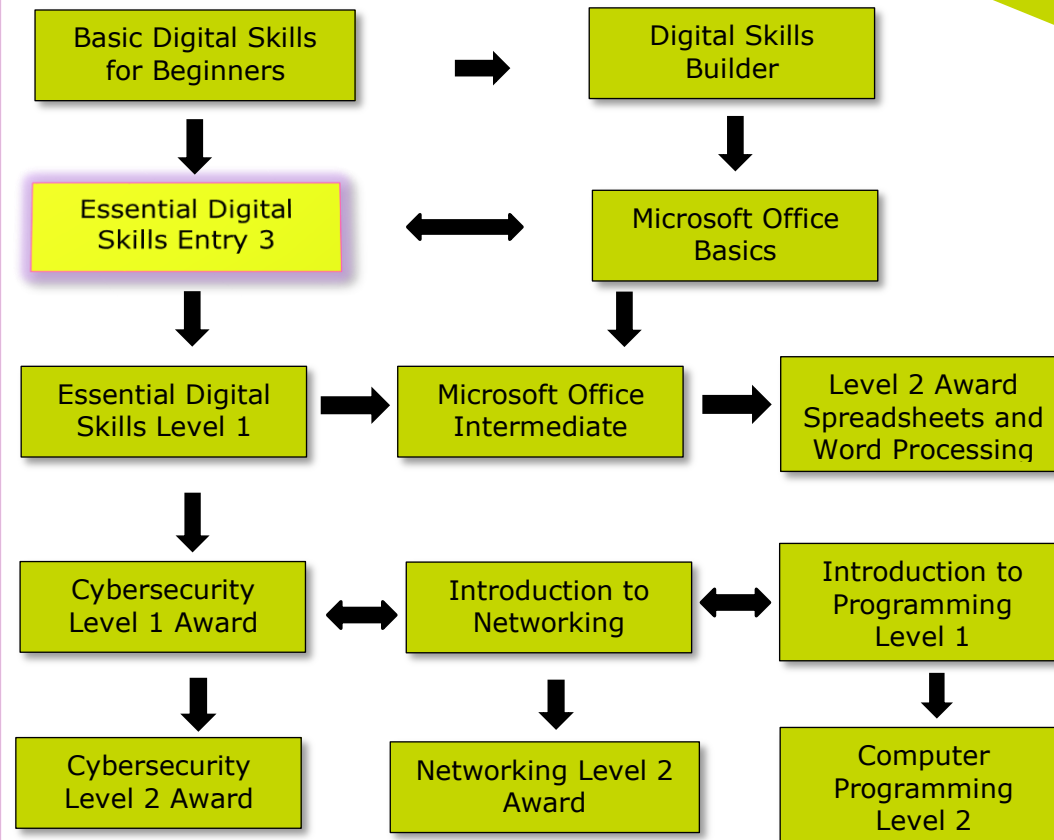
Basic Digital Skills for Beginners

Digital Skills Builder

Essential Digital Skills Entry 3

Microsoft Office Basics

Essential Digital Skills Level 1

Microsoft Office Intermediate

Level 2 Award Spreadsheets and Word Processing

Cybersecurity Level 1 Award

Introduction to Networking

Introduction to Programming Level 1

Cybersecurity Level 2 Award

Networking Level 2 Award

Computer Programming Level 2